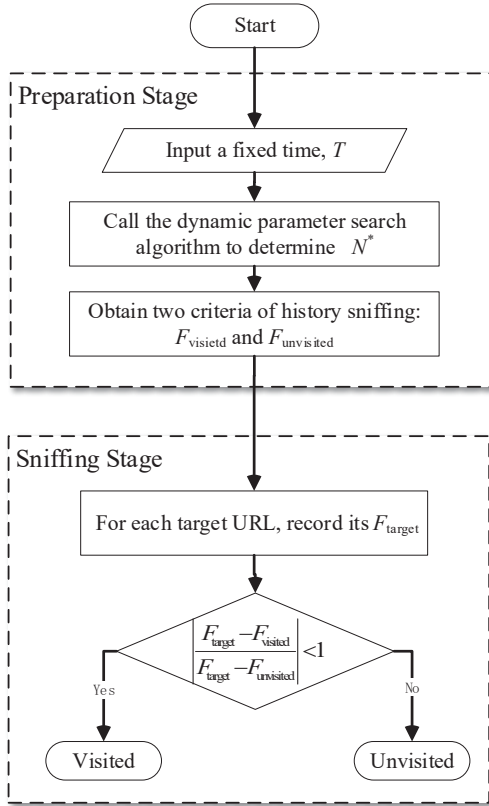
Start

Preparation Stage

Input a fixed time, $T$

Call the dynamic parameter search algorithm to determine $N^*$

Obtain two criteria of history sniffing: $F_{\text{visietd}}$ and $F_{\text{unvisited}}$

Sniffing Stage

For each target URL, record its $F_{\text{target}}$

$\left|\frac{F_{\text{target}} - F_{\text{visited}}}{F_{\text{target}} - F_{\text{unvisited}}}\right| < 1$

Yes

No

Visited

Unvisited